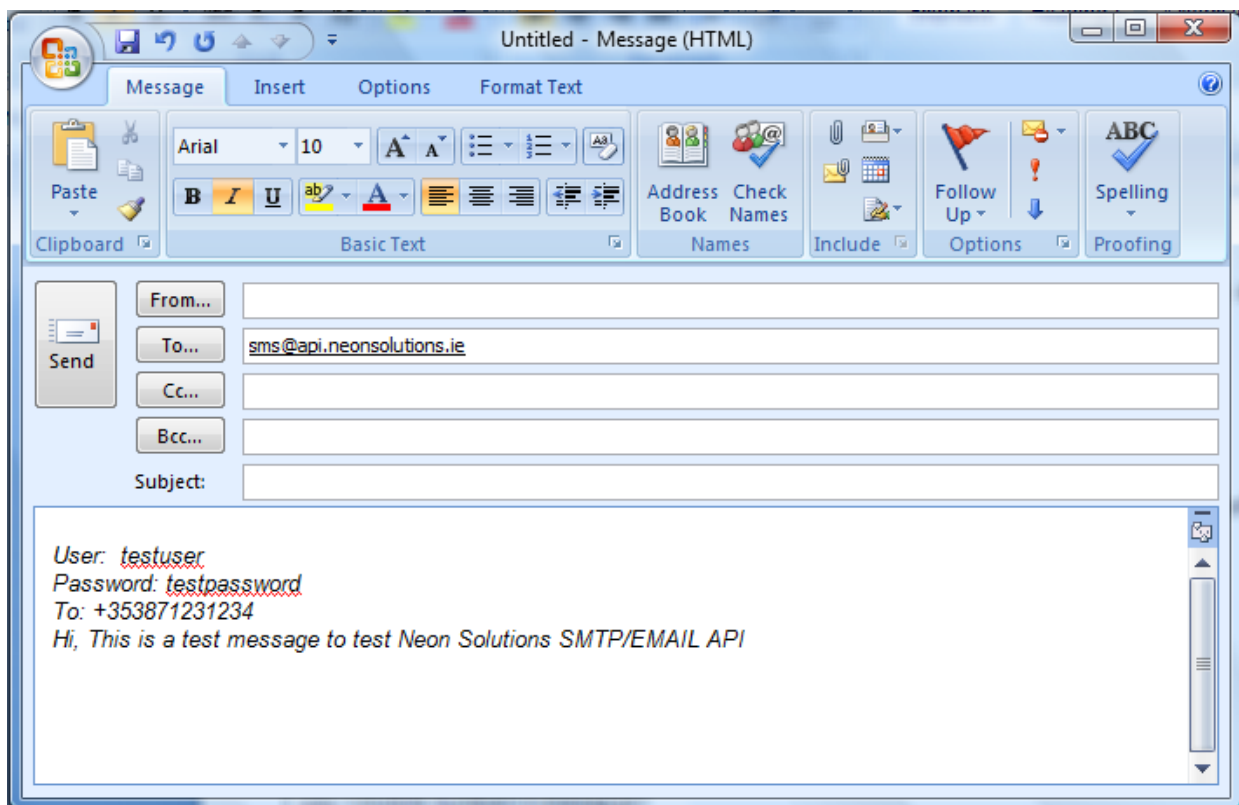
Untitled - Message (HTML)

Message Insert Options Format Text

Paste
Clipboard

Arial 10
B I U
Basic Text

Address Book
Check Names
Names

Include

Follow Up
Options

ABC
Spelling
Proofing

Send
From...
To... sms@api.neonsolutions.ie
Cc...
Bcc...
Subject:

User: testuser
Password: testpassword
To: +353871231234
Hi, This is a test message to test Neon Solutions SMTP/EMAIL API